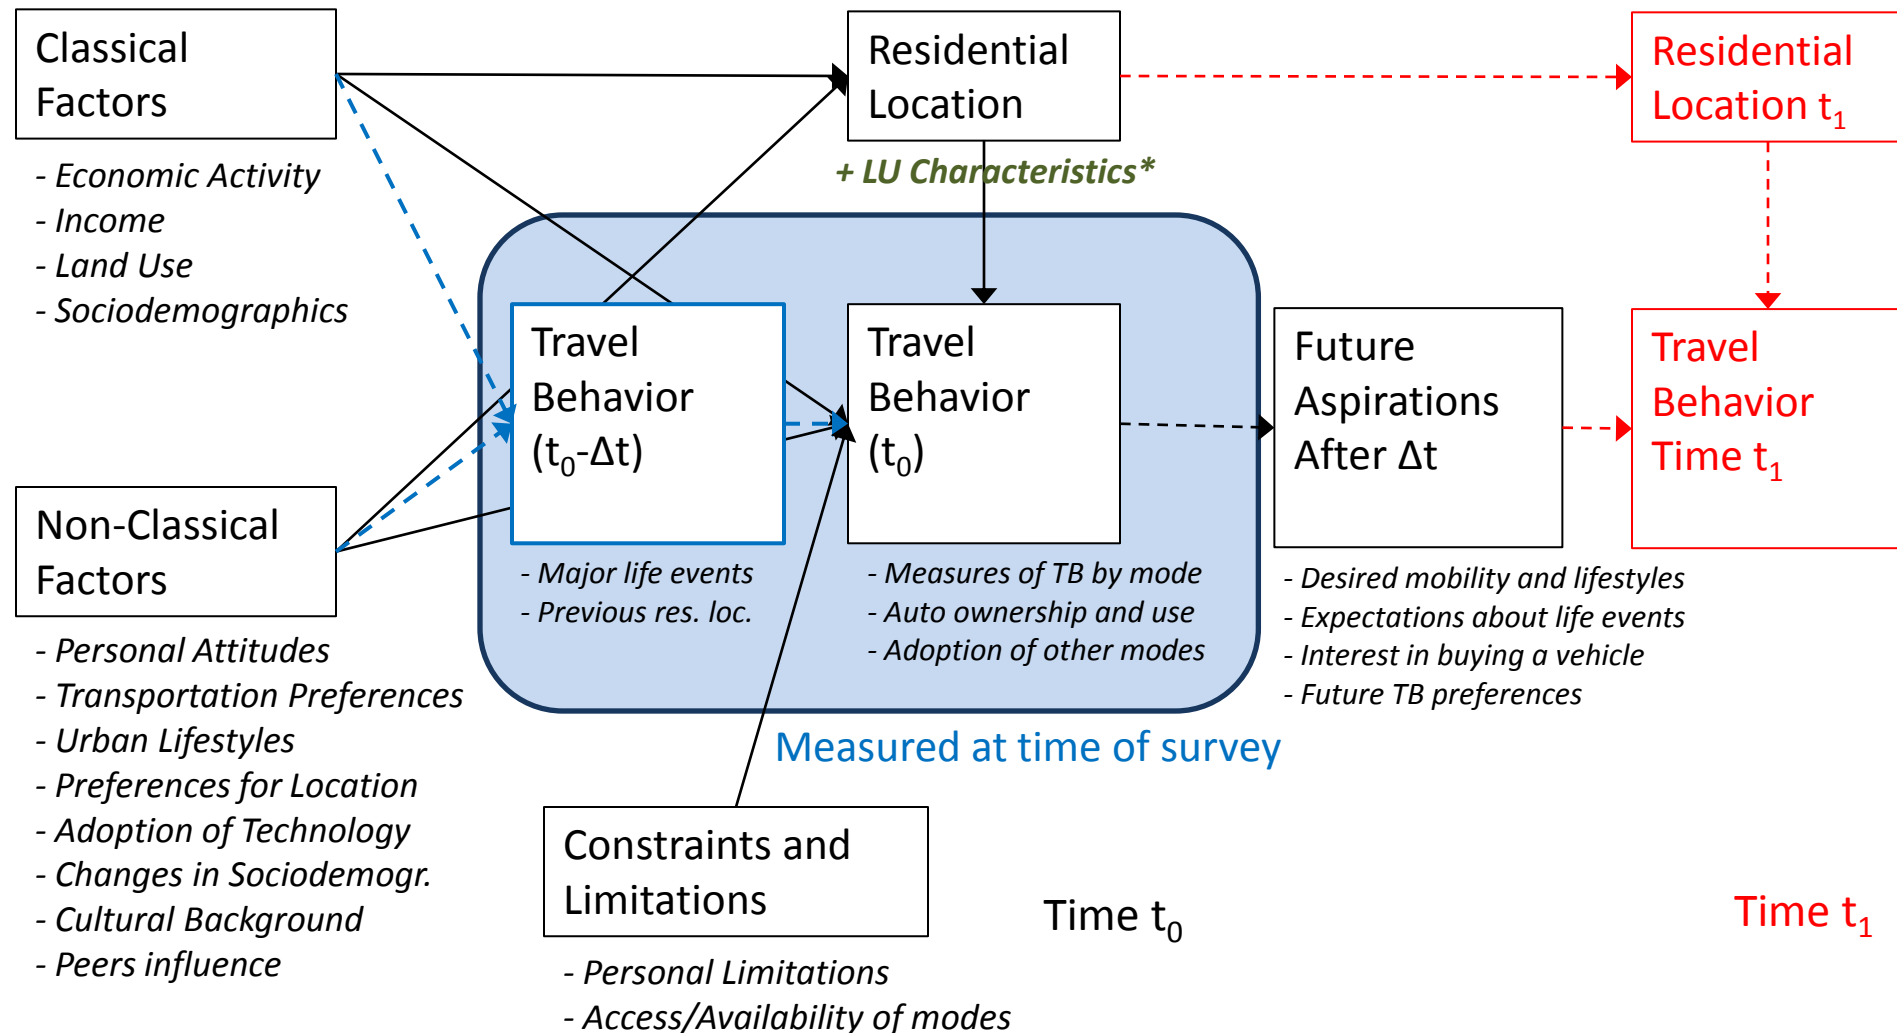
Classical Factors

- Economic Activity
- Income
- Land Use
- Sociodemographics

Residential Location

+ LU Characteristics*

Residential Location $t_1$

Travel Behavior ($t_0$-Δt)

- Major life events
- Previous res. loc.

Travel Behavior ($t_0$)

- Measures of TB by mode
- Auto ownership and use
- Adoption of other modes

Future Aspirations After Δt

- Desired mobility and lifestyles
- Expectations about life events
- Interest in buying a vehicle
- Future TB preferences

Travel Behavior Time $t_1$

Non-Classical Factors

- Personal Attitudes
- Transportation Preferences
- Urban Lifestyles
- Preferences for Location
- Adoption of Technology
- Changes in Sociodemogr.
- Cultural Background
- Peers influence

Measured at time of survey

Constraints and Limitations

- Personal Limitations
- Access/Availability of modes

Time $t_0$

Time $t_1$